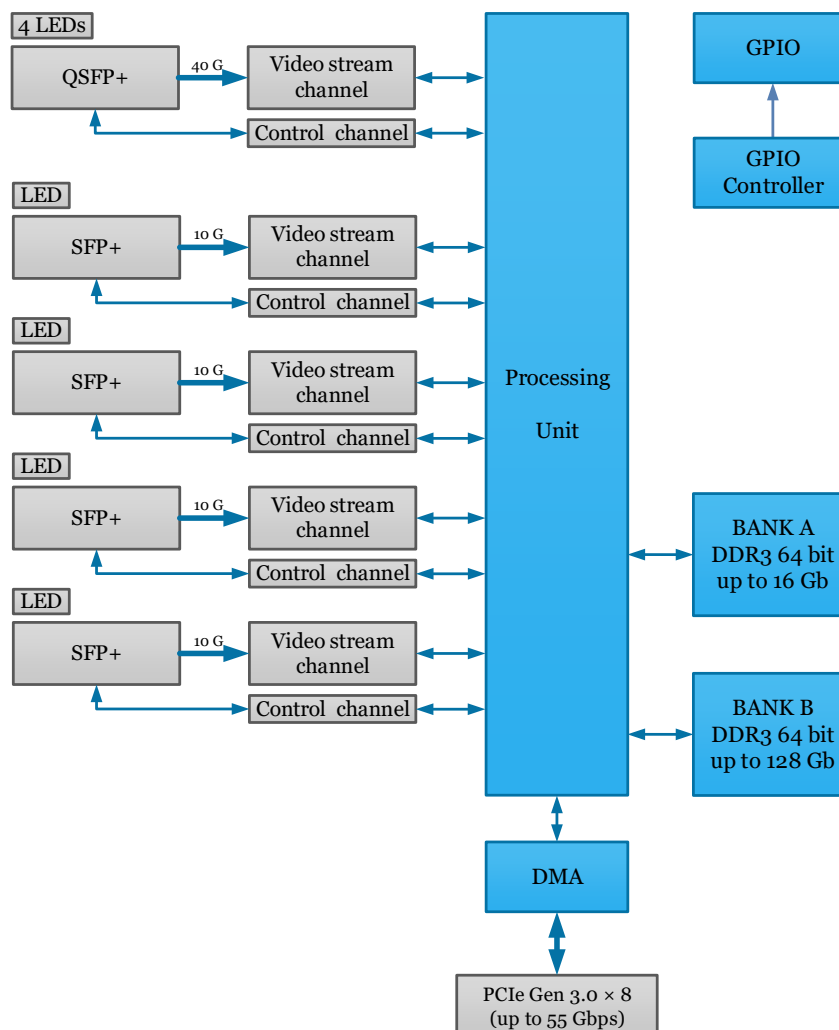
4 LEDs

QSFP+

40 G

Video stream channel

Control channel

LED

SFP+

10 G

Video stream channel

Control channel

LED

SFP+

10 G

Video stream channel

Control channel

LED

SFP+

10 G

Video stream channel

Control channel

LED

SFP+

10 G

Video stream channel

Control channel

Processing Unit

GPIO

GPIO Controller

BANK A DDR3 64 bit up to 16 Gb

BANK B DDR3 64 bit up to 128 Gb

DMA

PCIe Gen 3.0 × 8 (up to 55 Gbps)